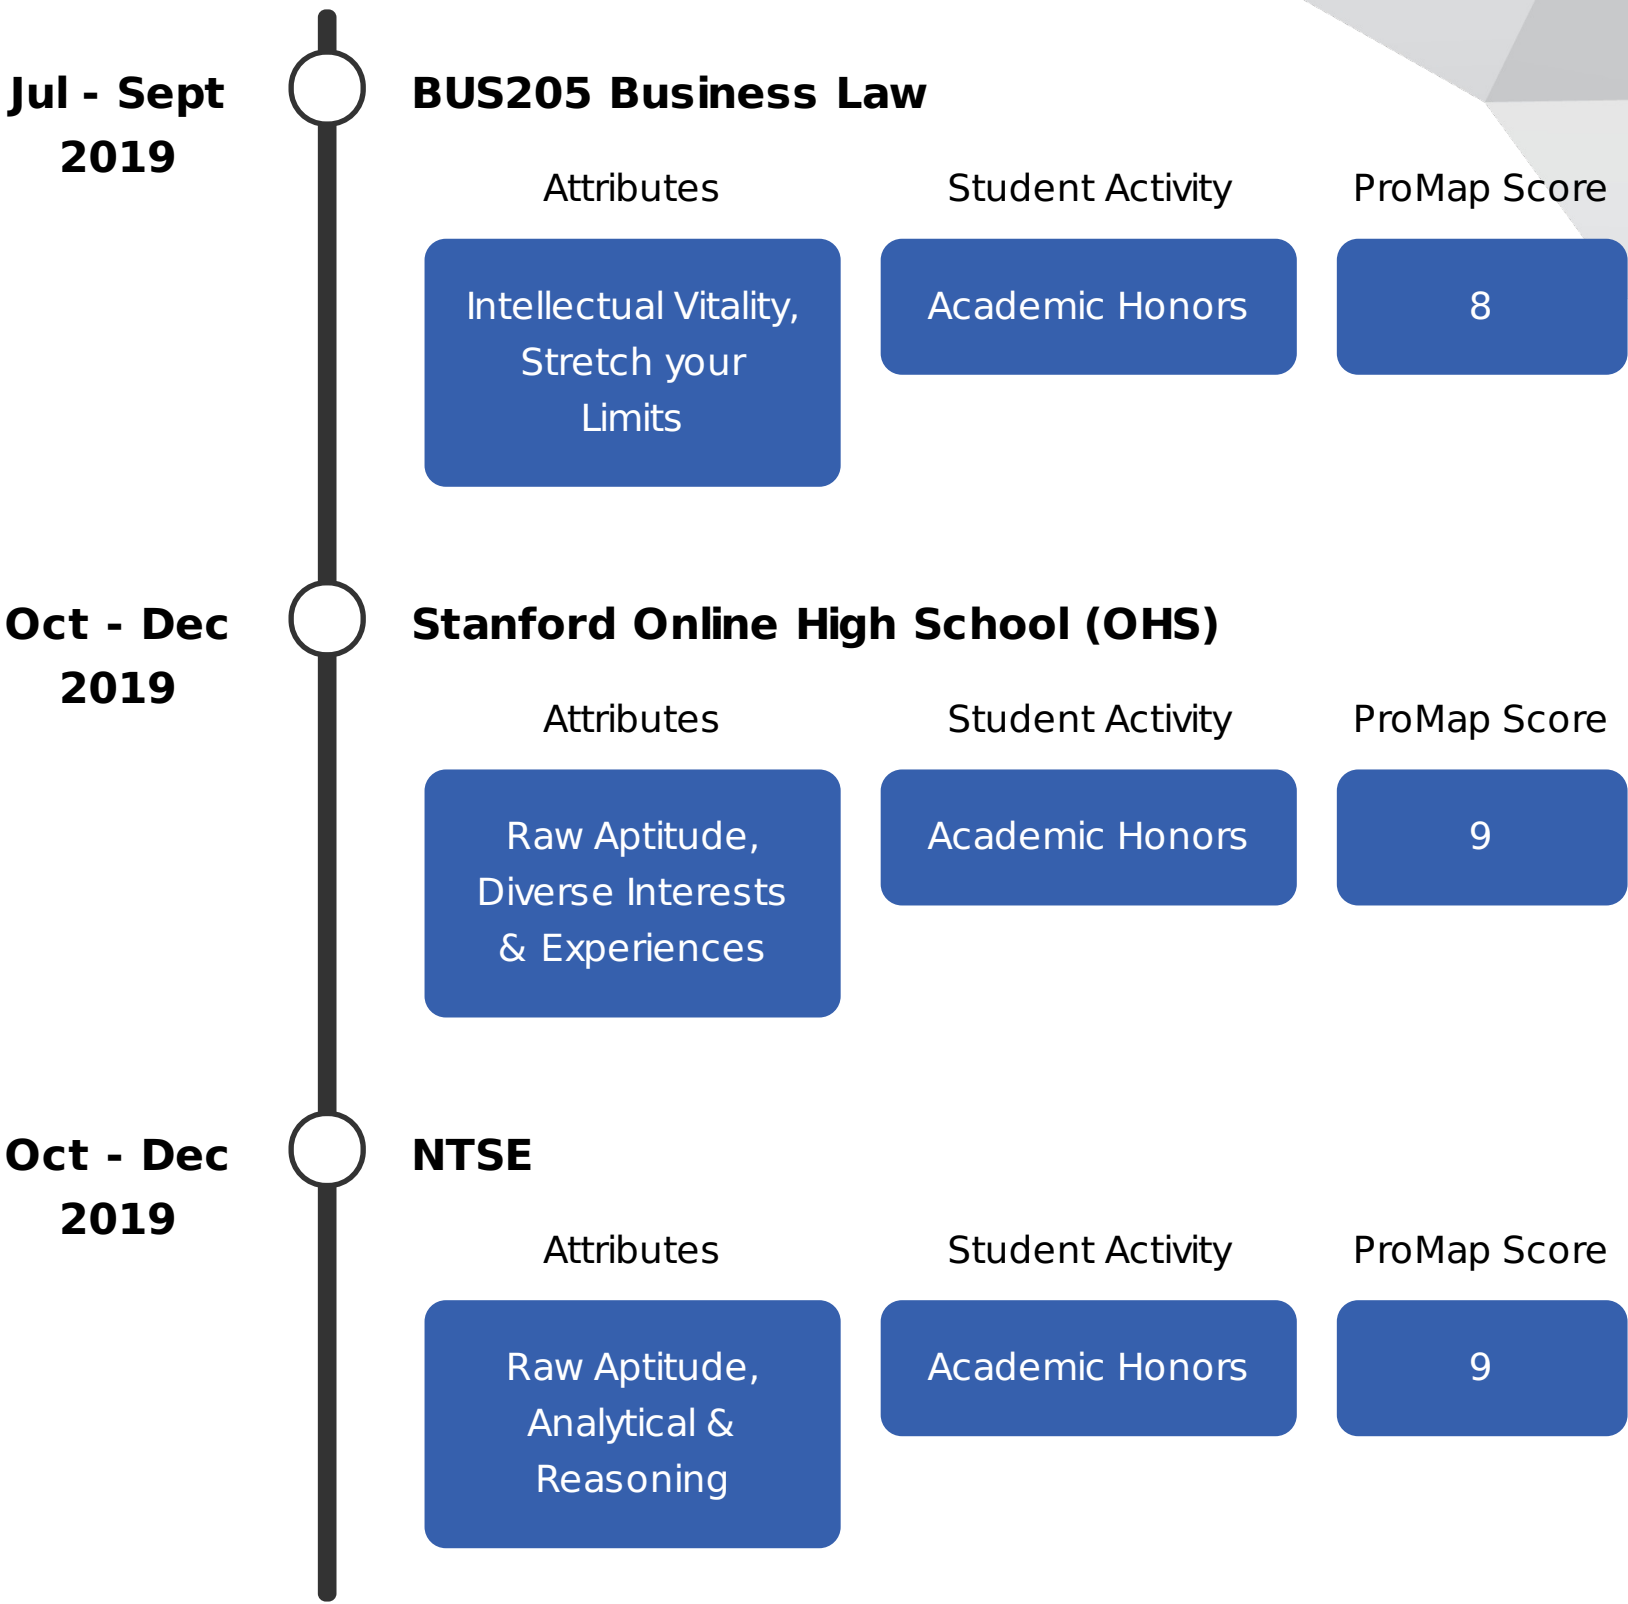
Jul - Sept 2019

BUS205 Business Law

| Attributes | Student Activity | ProMap Score |
|---|---|---|
| Intellectual Vitality, Stretch your Limits | Academic Honors | 8 |

Oct - Dec 2019

Stanford Online High School (OHS)

| Attributes | Student Activity | ProMap Score |
|---|---|---|
| Raw Aptitude, Diverse Interests & Experiences | Academic Honors | 9 |

Oct - Dec 2019

NTSE

| Attributes | Student Activity | ProMap Score |
|---|---|---|
| Raw Aptitude, Analytical & Reasoning | Academic Honors | 9 |